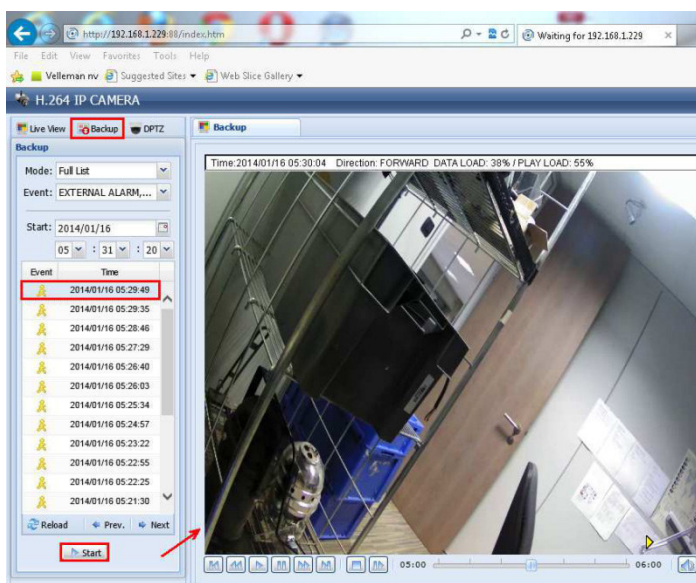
http://192.168.1.229:88/index.htm

Waiting for 192.168.1.229

File Edit View Favorites Tools Help

Velleman nv Suggested Sites ▾ Web Slice Gallery ▾

H.264 IP CAMERA

Live View Backup DPTZ

Backup

Mode: Full List

Event: EXTERNAL ALARM,...

Start: 2014/01/16

05 : 31 : 20

| Event | Time |
|---|---|
| | 2014/01/16 05:29:49 |
| | 2014/01/16 05:29:35 |
| | 2014/01/16 05:28:46 |
| | 2014/01/16 05:27:29 |
| | 2014/01/16 05:26:40 |
| | 2014/01/16 05:26:03 |
| | 2014/01/16 05:25:34 |
| | 2014/01/16 05:24:57 |
| | 2014/01/16 05:23:22 |
| | 2014/01/16 05:22:55 |
| | 2014/01/16 05:22:25 |
| | 2014/01/16 05:21:30 |

Reload Prev. Next

Start

Backup

Time:2014/01/16 05:30:04 Direction: FORWARD DATA LOAD: 38% / PLAY LOAD: 55%

05:00 06:00